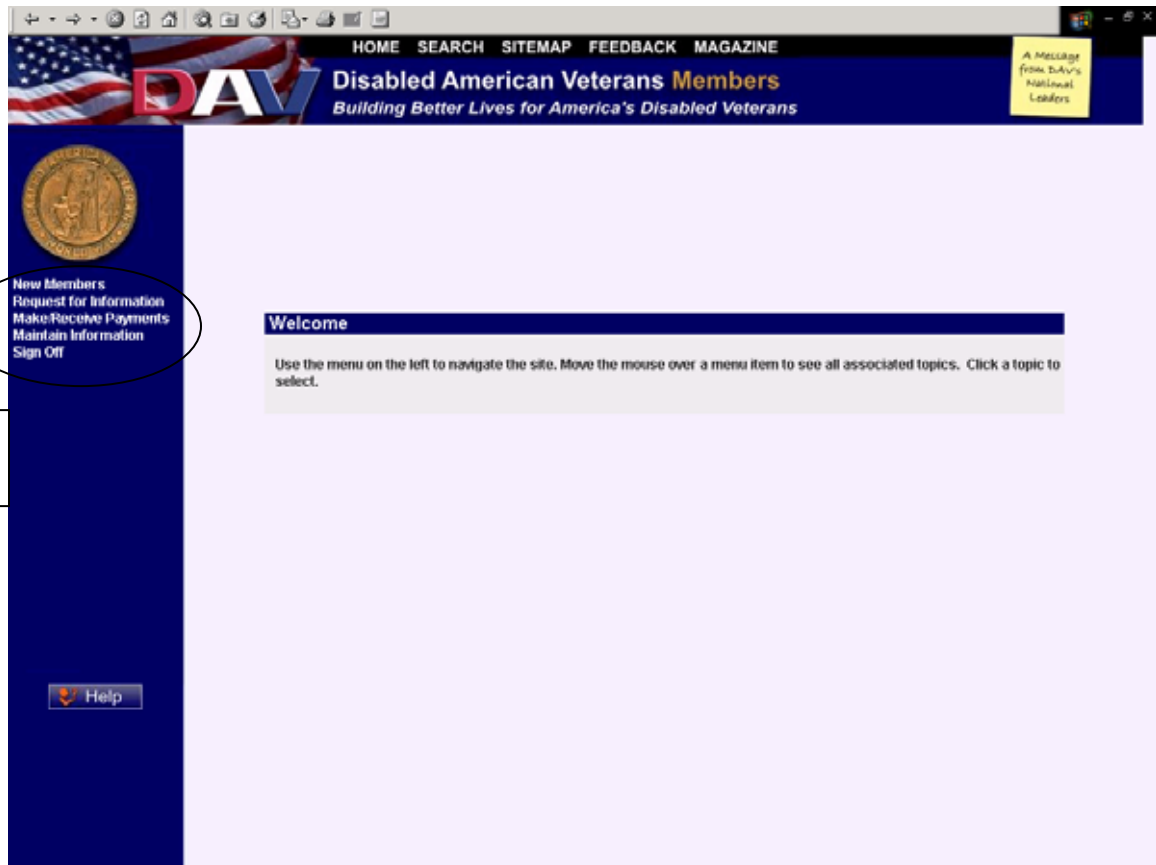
HOME SEARCH SITEMAP FEEDBACK MAGAZINE

DAV

Disabled American Veterans Members

Building Better Lives for America's Disabled Veterans

A Message from DAV's National Leaders

New Members
Request for Information
Make/Receive Payments
Maintain Information
Sign Off

Welcome

Use the menu on the left to navigate the site. Move the mouse over a menu item to see all associated topics. Click a topic to select.

Help